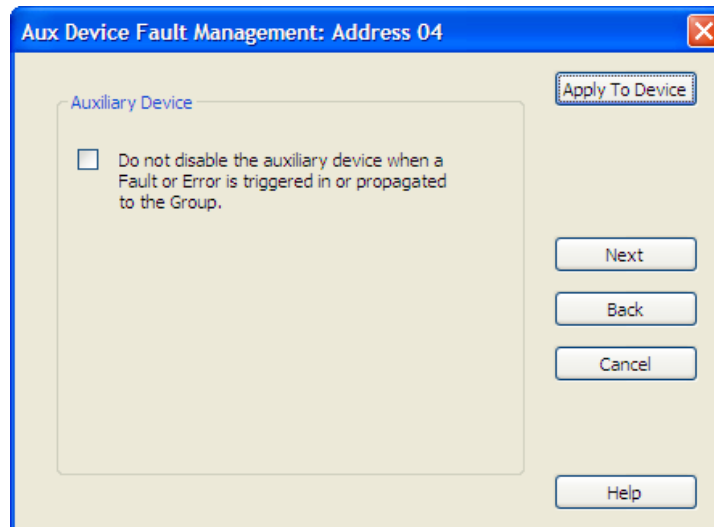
Aux Device Fault Management: Address 04

Auxiliary Device

Do not disable the auxiliary device when a Fault or Error is triggered in or propagated to the Group.

Apply To Device

Next

Back

Cancel

Help